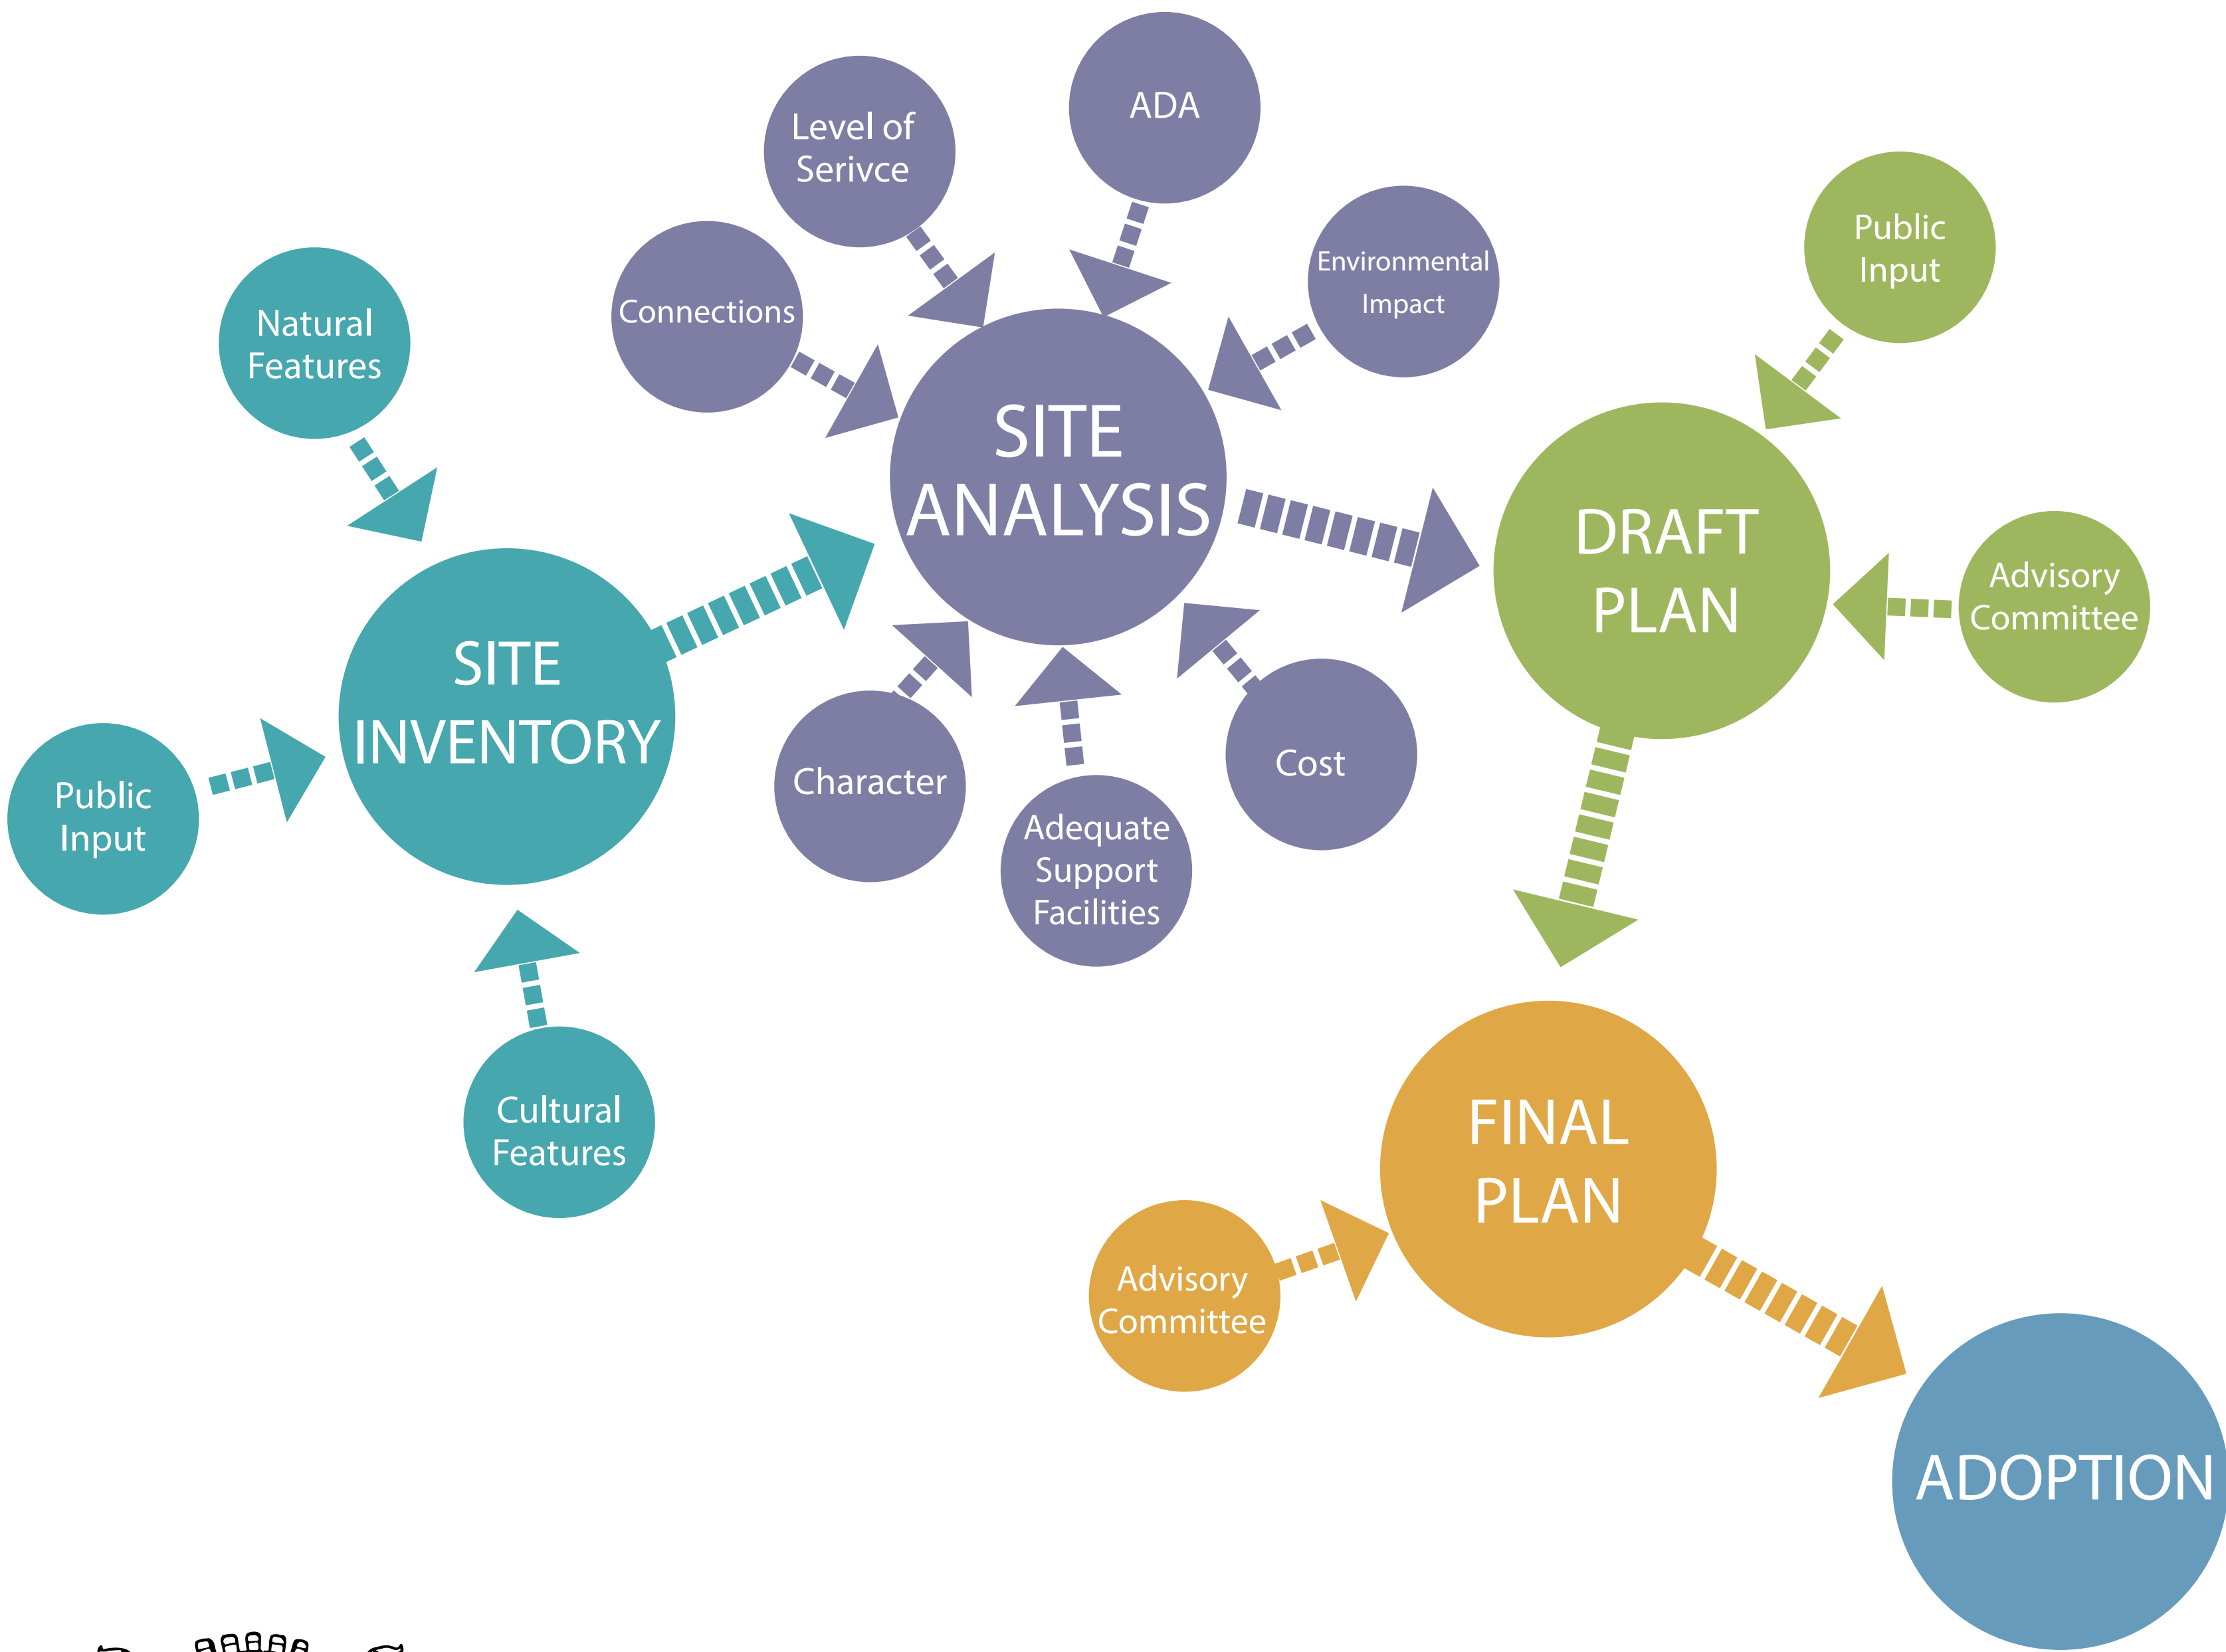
Level of Serivce

ADA

Public Input

Environmental Impact

Connections

Natural Features

SITE ANALYSIS

DRAFT PLAN

Advisory Committee

SITE INVENTORY

Public Input

Character

Adequate Support Facilities

Cost

Cultural Features

FINAL PLAN

Advisory Committee

ADOPTION